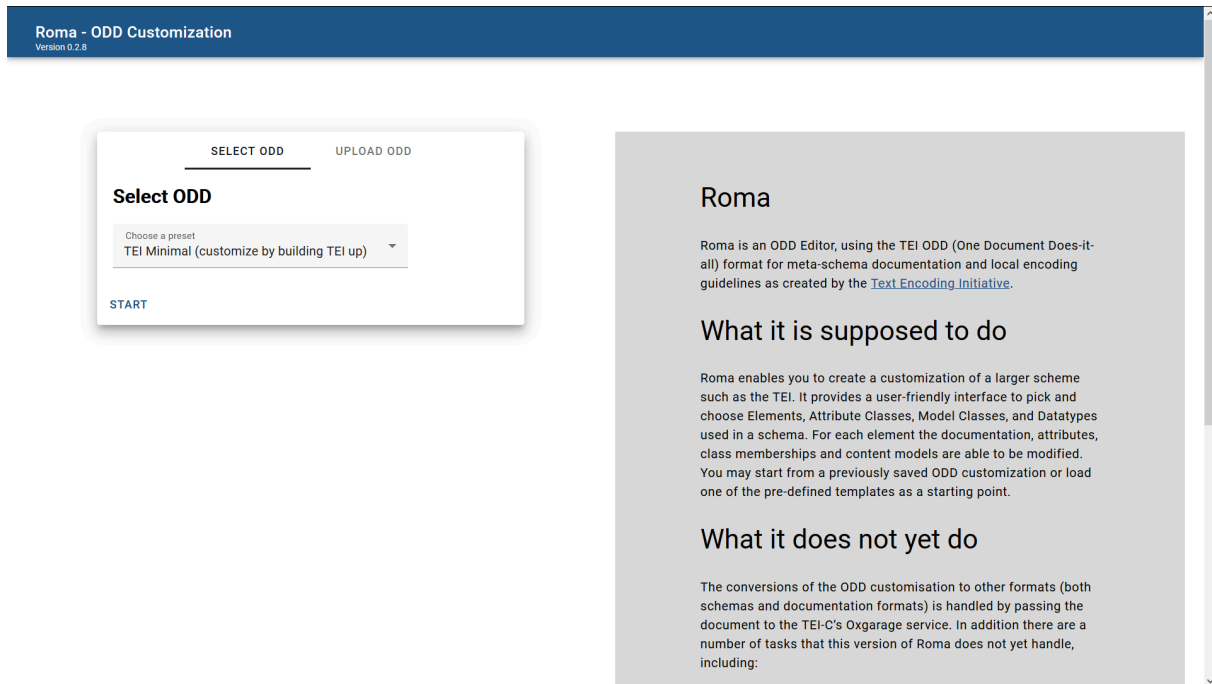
Roma - ODD Customization
Version 0.2.8

SELECT ODD UPLOAD ODD

Select ODD

Choose a preset
TEI Minimal (customize by building TEI up)

START

Roma

Roma is an ODD Editor, using the TEI ODD (One Document Does-it-all) format for meta-schema documentation and local encoding guidelines as created by the Text Encoding Initiative.

What it is supposed to do

Roma enables you to create a customization of a larger scheme such as the TEI. It provides a user-friendly interface to pick and choose Elements, Attribute Classes, Model Classes, and Datatypes used in a schema. For each element the documentation, attributes, class memberships and content models are able to be modified. You may start from a previously saved ODD customization or load one of the pre-defined templates as a starting point.

What it does not yet do

The conversions of the ODD customisation to other formats (both schemas and documentation formats) is handled by passing the document to the TEI-C's Oxgarage service. In addition there are a number of tasks that this version of Roma does not yet handle, including: